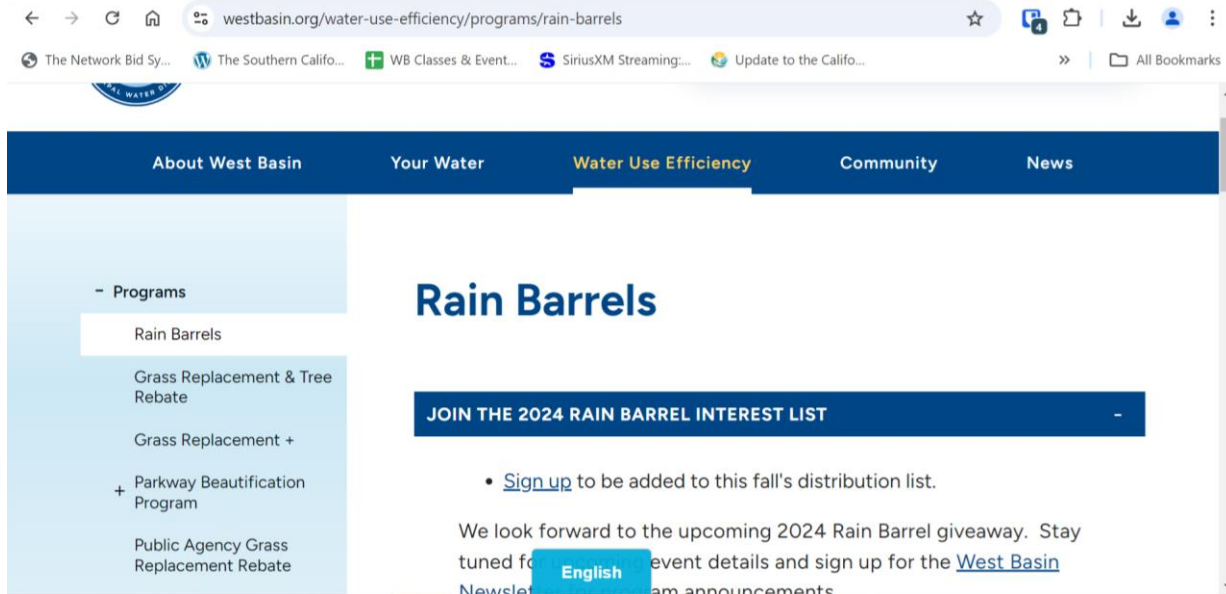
westbasin.org/water-use-efficiency/programs/rain-barrels

The Network Bid Sy... The Southern Califo... WB Classes & Event... SiriusXM Streaming:... Update to the Califo... » All Bookmarks

About West Basin Your Water Water Use Efficiency Community News

- Programs

Rain Barrels

Grass Replacement & Tree Rebate

Grass Replacement +

+ Parkway Beautification Program

Public Agency Grass Replacement Rebate

Rain Barrels

JOIN THE 2024 RAIN BARREL INTEREST LIST -

• Sign up to be added to this fall's distribution list.

We look forward to the upcoming 2024 Rain Barrel giveaway. Stay tuned f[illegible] event details and sign up for the West Basin Newslet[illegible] am announcements

English